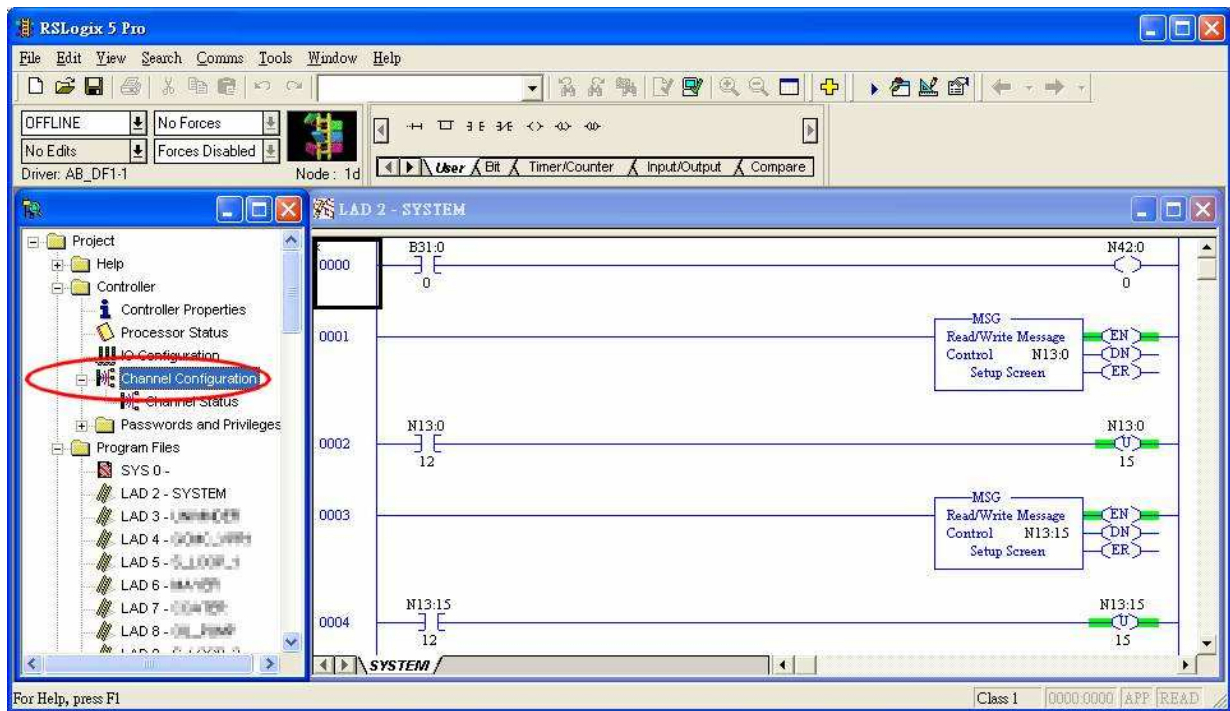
RSLogix 5 Pro

File Edit View Search Comms Tools Window Help

OFFLINE
No Forces
No Edits
Forces Disabled
Driver: AB_DF1-1
Node: 1d

User Bit Timer/Counter Input/Output Compare

Project
Help
Controller
Controller Properties
Processor Status
IO Configuration
Channel Configuration
Channel Status
Passwords and Privileges
Program Files
SYS 0 -
LAD 2 - SYSTEM
LAD 3 - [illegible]
LAD 4 - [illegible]
LAD 5 - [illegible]
LAD 6 - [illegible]
LAD 7 - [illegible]
LAD 8 - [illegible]
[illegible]

LAD 2 - SYSTEM

0000
B31:0
0
N42:0
0

0001
MSG
Read/Write Message
Control N13:0
Setup Screen
EN
DN
ER

0002
N13:0
12
N13:0
U
15

0003
MSG
Read/Write Message
Control N13:15
Setup Screen
EN
DN
ER

0004
N13:15
12
N13:15
U
15

SYSTEM

For Help, press F1
Class 1
0000:0000
APP
READ